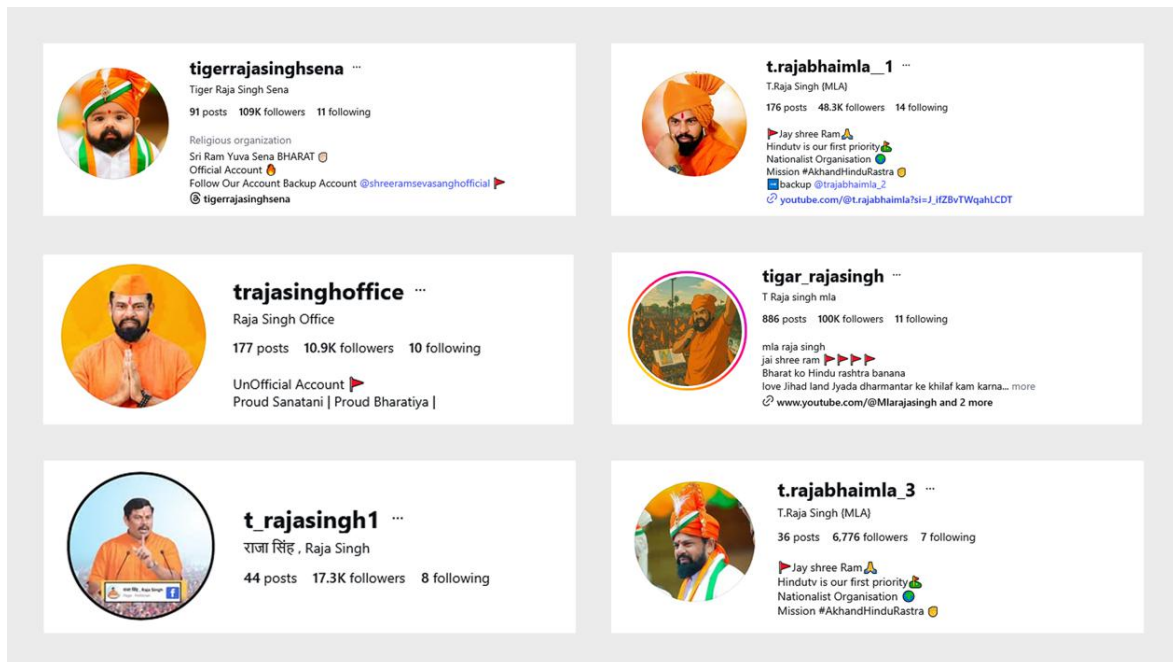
tigerrajasinghsena ···
Tiger Raja Singh Sena
91 posts 109K followers 11 following

Religious organization
Sri Ram Yuva Sena BHARAT
Official Account
Follow Our Account Backup Account @shreeramsevasanghofficial
tigerrajasinghsena

t.rajabhaimla__1 ···
T.Raja Singh (MLA)
176 posts 48.3K followers 14 following

Jay shree Ram
Hindutv is our first priority
Nationalist Organisation
Mission #AkhandHinduRastra
backup @trajabhaimla_2
youtube.com/@t.rajabhaimla?si=J_ifZBvTWqahLCDT

trajasinghoffice ···
Raja Singh Office
177 posts 10.9K followers 10 following

UnOfficial Account
Proud Sanatani | Proud Bharatiya |

tigar_rajasingh ···
T Raja singh mla
886 posts 100K followers 11 following

mla raja singh
jai shree ram
Bharat ko Hindu rashtra banana
love Jihad land Jyada dharmantar ke khilaf kam karna... more
www.youtube.com/@Mlarajasingh and 2 more

t_rajasingh1 ···
राजा सिंह , Raja Singh
44 posts 17.3K followers 8 following

t.rajabhaimla_3 ···
T.Raja Singh (MLA)
36 posts 6,776 followers 7 following

Jay shree Ram
Hindutv is our first priority
Nationalist Organisation
Mission #AkhandHinduRastra